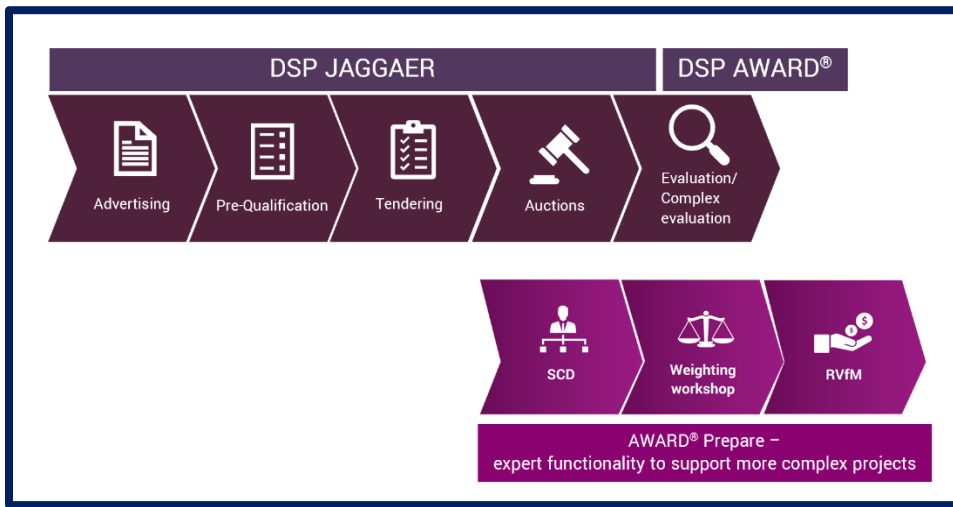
DSP JAGGAER

DSP AWARD®

Advertising

Pre-Qualification

Tendering

Auctions

Evaluation/ Complex evaluation

SCD

Weighting workshop

RVfM

AWARD® Prepare – expert functionality to support more complex projects